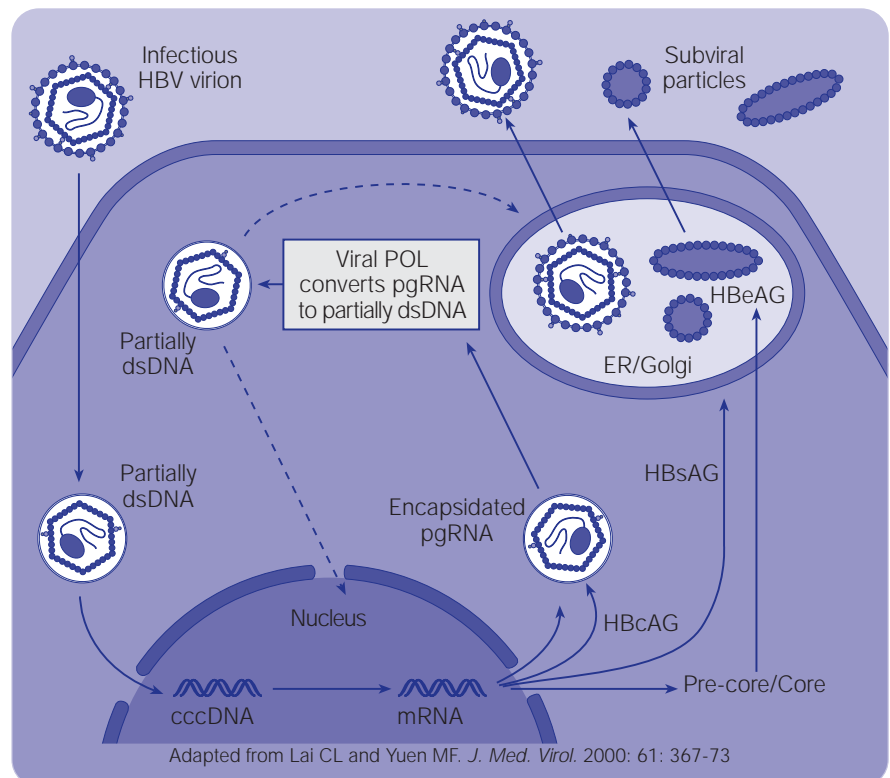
Infectious HBV virion

Subviral particles

Viral POL converts pgRNA to partially dsDNA

Partially dsDNA

HBeAG

ER/Golgi

Partially dsDNA

HBsAG

Encapsidated pgRNA

Nucleus

HBcAG

cccDNA

mRNA

Pre-core/Core

Adapted from Lai CL and Yuen MF. *J. Med. Virol.* 2000: 61: 367-73